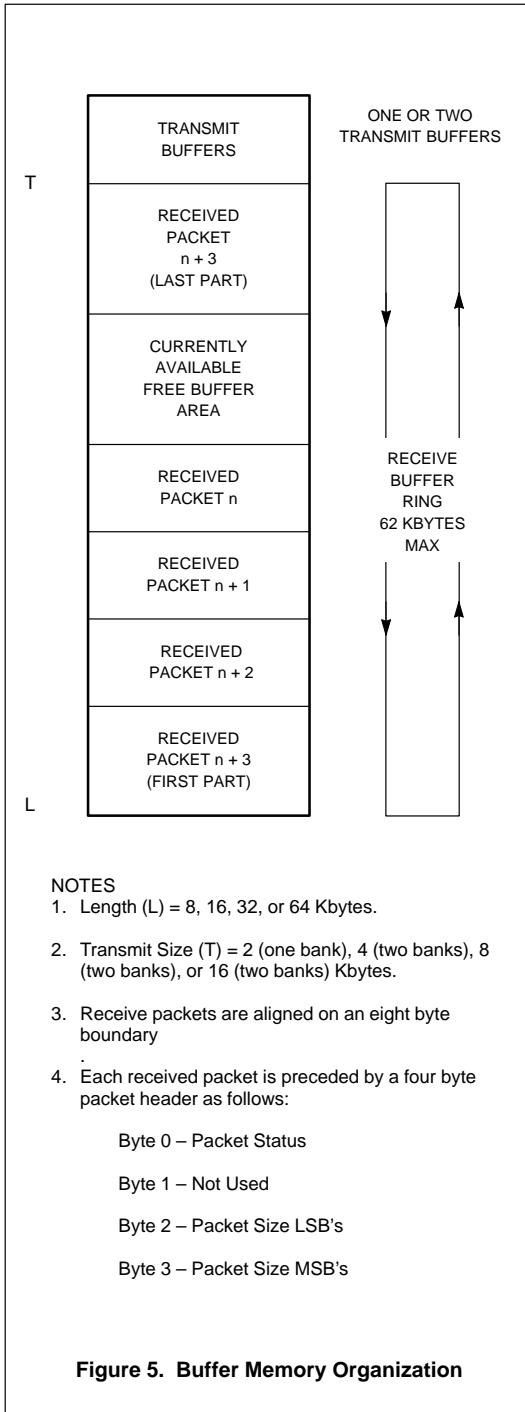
TRANSMIT BUFFERS

ONE OR TWO TRANSMIT BUFFERS

T

RECEIVED PACKET n + 3 (LAST PART)

CURRENTLY AVAILABLE FREE BUFFER AREA

RECEIVED PACKET n

RECEIVE BUFFER RING 62 KBYTES MAX

RECEIVED PACKET n + 1

RECEIVED PACKET n + 2

RECEIVED PACKET n + 3 (FIRST PART)

L

NOTES
1. Length (L) = 8, 16, 32, or 64 Kbytes.

2. Transmit Size (T) = 2 (one bank), 4 (two banks), 8 (two banks), or 16 (two banks) Kbytes.

3. Receive packets are aligned on an eight byte boundary
.
4. Each received packet is preceded by a four byte packet header as follows:

Byte 0 – Packet Status

Byte 1 – Not Used

Byte 2 – Packet Size LSB's

Byte 3 – Packet Size MSB's

Figure 5. Buffer Memory Organization